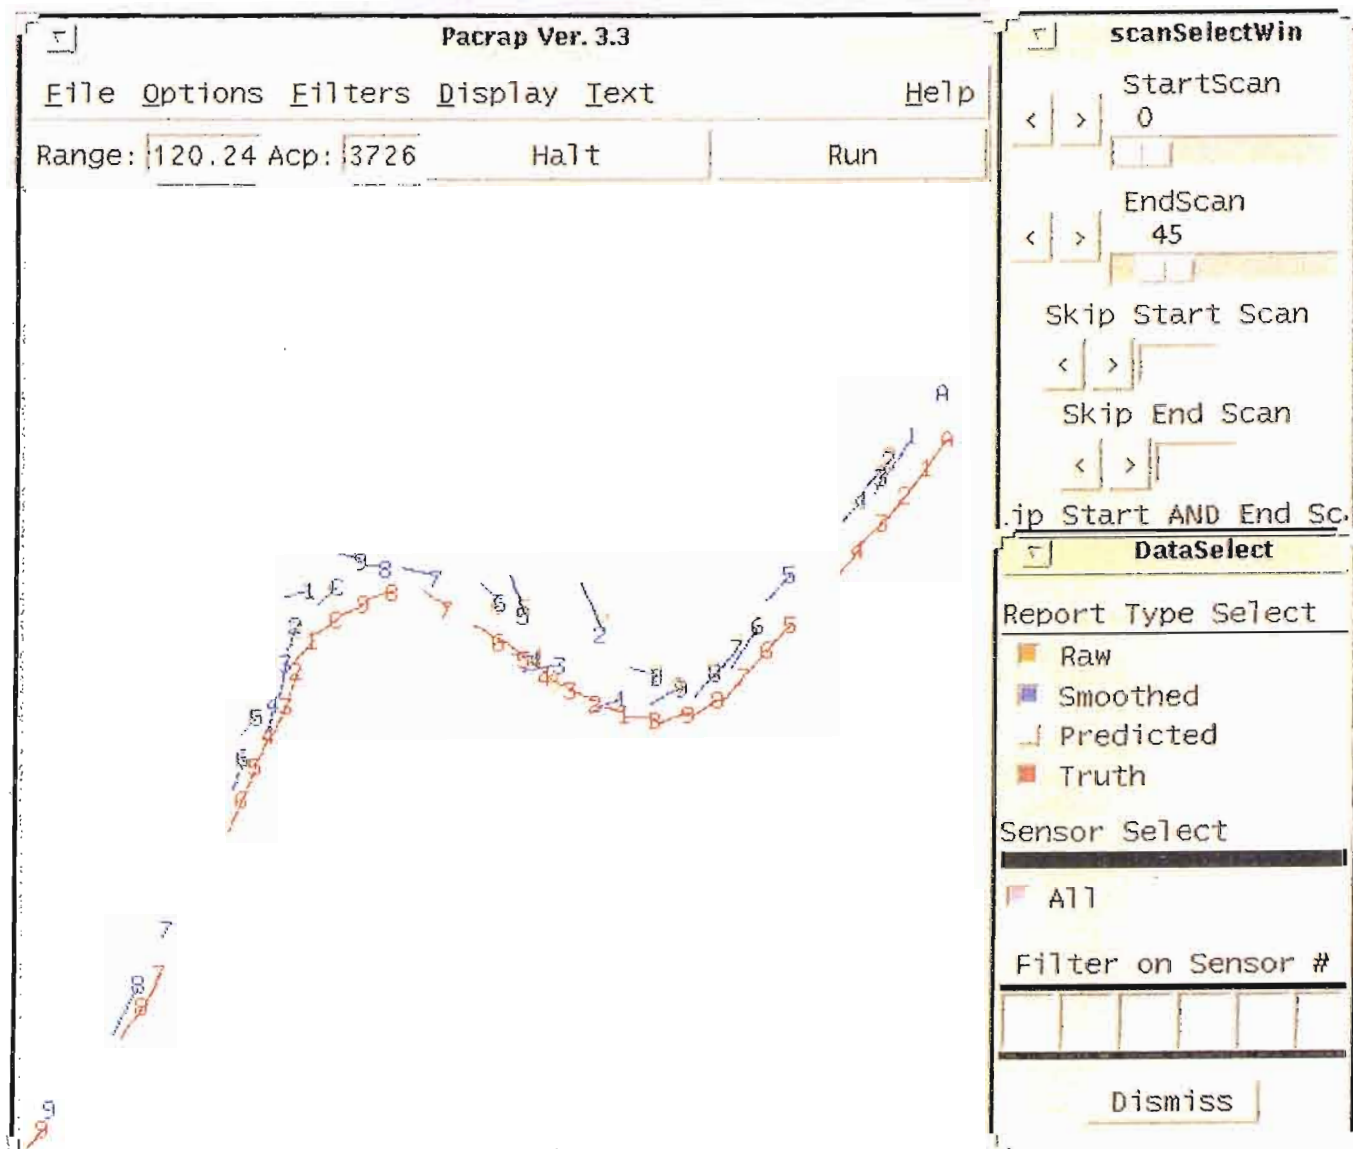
Pacrap Ver. 3.3

File Options Filters Display Text Help

Range: 120.24 Acp: 3726 Halt Run

scanSelectWin

StartScan
0

EndScan
45

Skip Start Scan

Skip End Scan

.ip Start AND End Sc.

DataSelect

Report Type Select

Raw
Smoothed
Predicted
Truth

Sensor Select

All

Filter on Sensor #

Dismiss